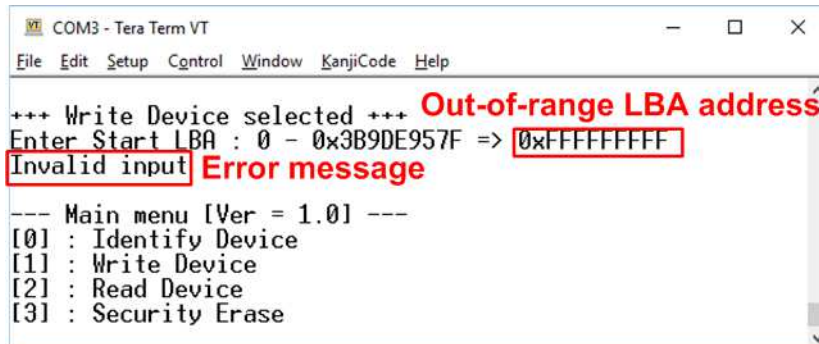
COM3 - Tera Term VT

File Edit Setup Control Window KanjiCode Help

+++ Write Device selected +++ Out-of-range LBA address
Enter Start LBA : 0 - 0x3B9DE957F => 0xFFFFFFFFFF
Invalid input Error message

--- Main menu [Ver = 1.0] ---
[0] : Identify Device
[1] : Write Device
[2] : Read Device
[3] : Security Erase